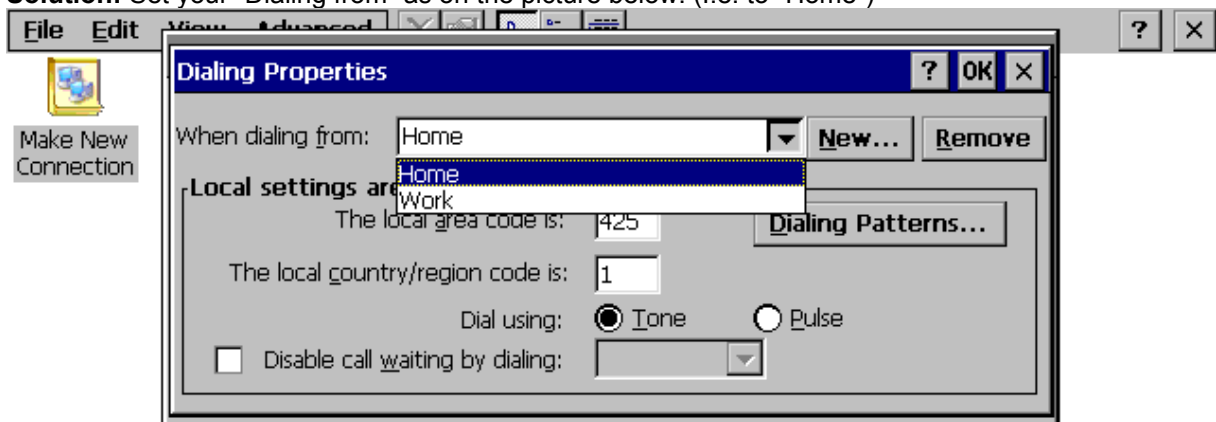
File Edit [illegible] ? ×

Make New Connection

Dialing Properties ? OK ×

When dialing from: Home New... Remove

Home
Work

Local settings are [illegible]

The local area code is: 425 Dialing Patterns...

The local country/region code is: 1

Dial using: Tone Pulse

Disable call waiting by dialing: